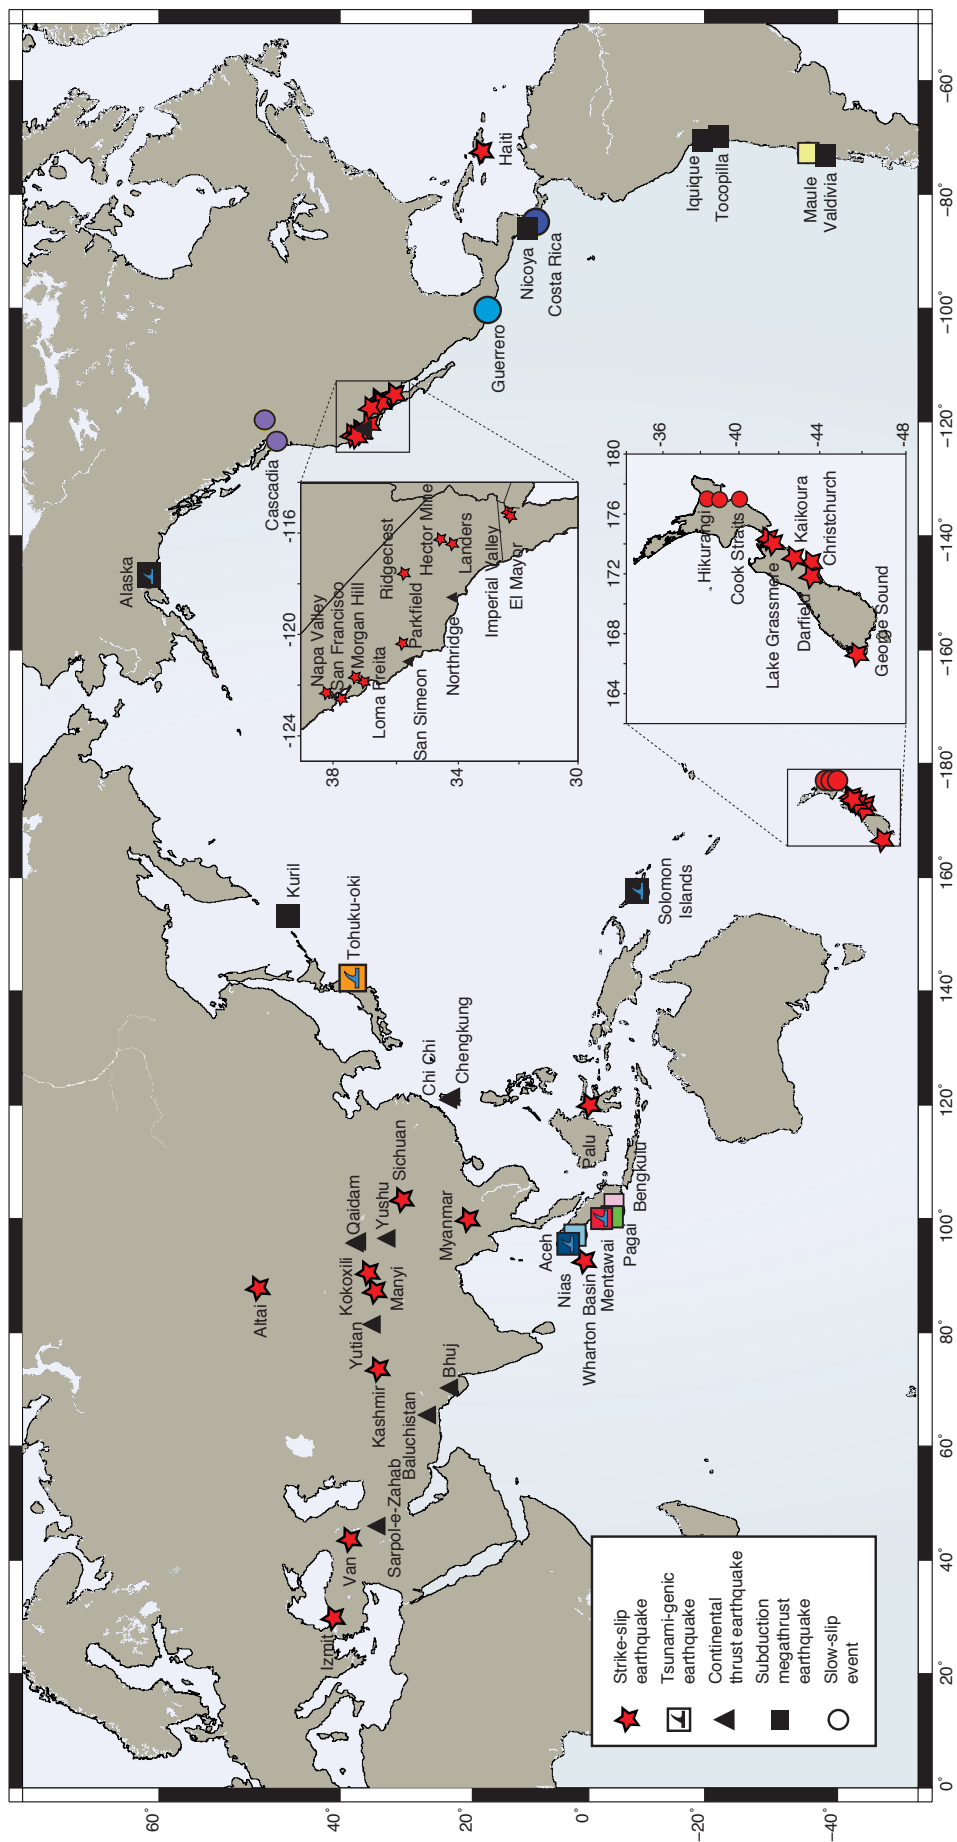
Strike-slip earthquake
Tsunami-genic earthquake
Continental thrust earthquake
Subduction megathrust earthquake
Slow-slip event

Izmit
Van
Sarpol-e-Zahab
Baluchistan
Kashmir
Bhuj
Altai
Yutian
Kokoxili
Manyi
Qaidam
Yushu
Sichuan
Myanmar
Chi Chi
Chengkung
Tohuku-oki
Kuril
Aceh
Nias
Wharton Basin
Mentawai
Pagai
Bengkulu
Palu
Solomon Islands
Alaska
Cascadia
Guerrero
Nicoya
Costa Rica
Haiti
Iquique
Tocopilla
Maule
Valdivia

Napa Valley
San Francisco
Morgan Hill
Loma Prieta
San Simeon
Parkfield
Ridgecrest
Hector Mine
Northridge
Landers
Imperial Valley
El Mayor
-124
-120
-116
38
34
30

Hikurangi
Cook Straits
Kaikoura
Christchurch
Lake Grassmere
Darfield
George Sound
164
168
172
176
180
-36
-40
-44
-48

0°
20°
40°
60°
80°
100°
120°
140°
160°
-180°
-160°
-140°
-120°
-100°
-80°
-60°
60°
40°
20°
0°
-20°
-40°